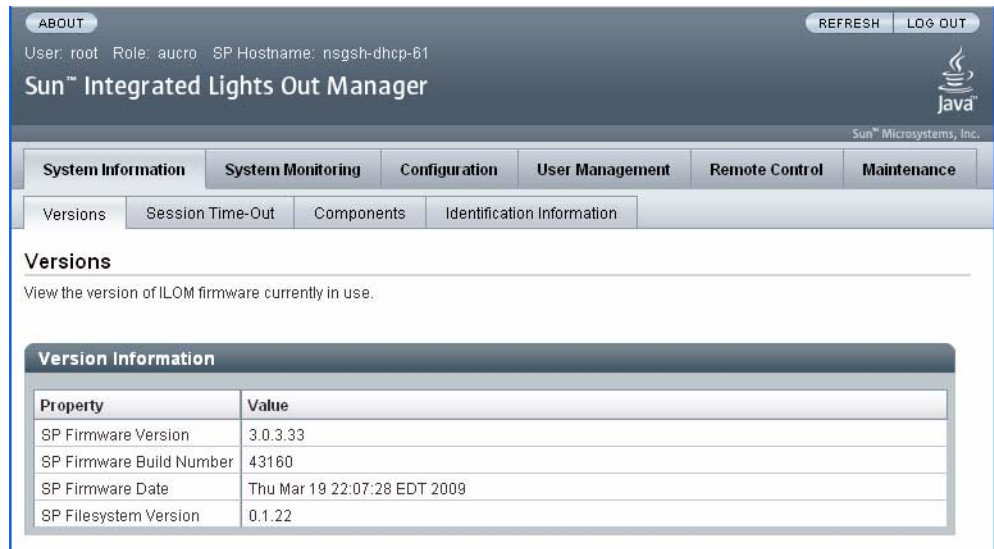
ABOUT

REFRESH LOG OUT

User: root Role: aucro SP Hostname: nsgsh-dhcp-61

Sun™ Integrated Lights Out Manager

Java™

Sun™ Microsystems, Inc.

System Information | System Monitoring | Configuration | User Management | Remote Control | Maintenance

Versions | Session Time-Out | Components | Identification Information

Versions

View the version of ILOM firmware currently in use.

Version Information

| Property | Value |
|---|---|
| SP Firmware Version | 3.0.3.33 |
| SP Firmware Build Number | 43160 |
| SP Firmware Date | Thu Mar 19 22:07:28 EDT 2009 |
| SP Filesystem Version | 0.1.22 |